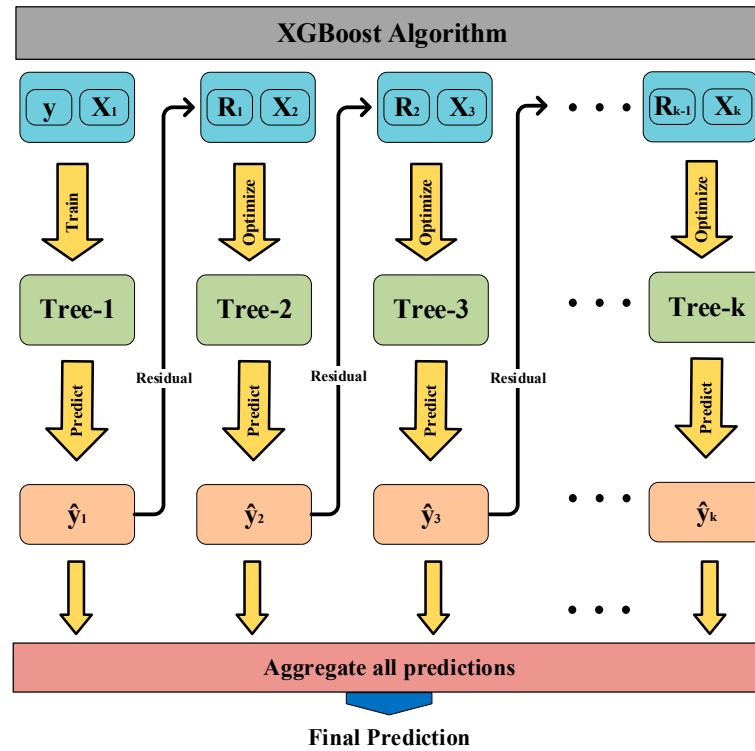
XGBoost Algorithm

y $X_1$

Train

Tree-1

Predict

$\hat{y}_1$

Residual

$R_1$ $X_2$

Optimize

Tree-2

Predict

$\hat{y}_2$

Residual

$R_2$ $X_3$

Optimize

Tree-3

Predict

$\hat{y}_3$

Residual

• • •

$R_{k-1}$ $X_k$

Optimize

• • •

Tree-k

Predict

• • •

$\hat{y}_k$

• • •

Aggregate all predictions

Final Prediction